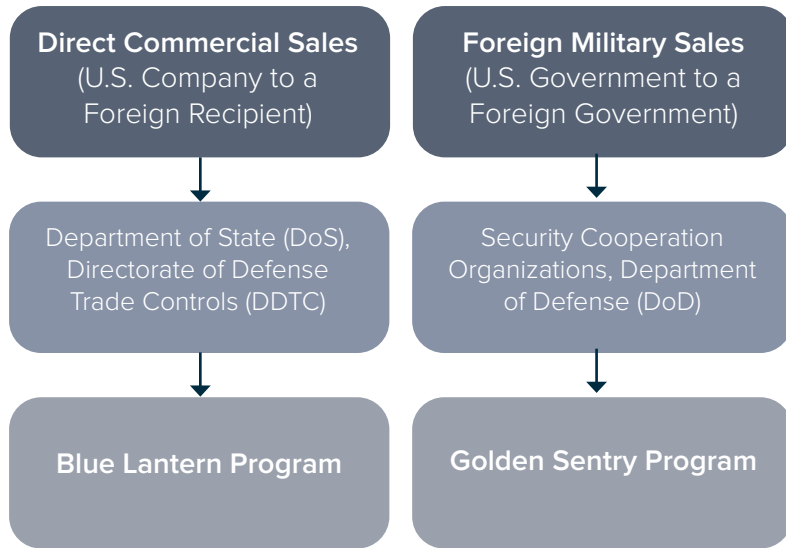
Direct Commercial Sales
(U.S. Company to a Foreign Recipient)

Department of State (DoS), Directorate of Defense Trade Controls (DDTC)

Blue Lantern Program

Foreign Military Sales
(U.S. Government to a Foreign Government)

Security Cooperation Organizations, Department of Defense (DoD)

Golden Sentry Program